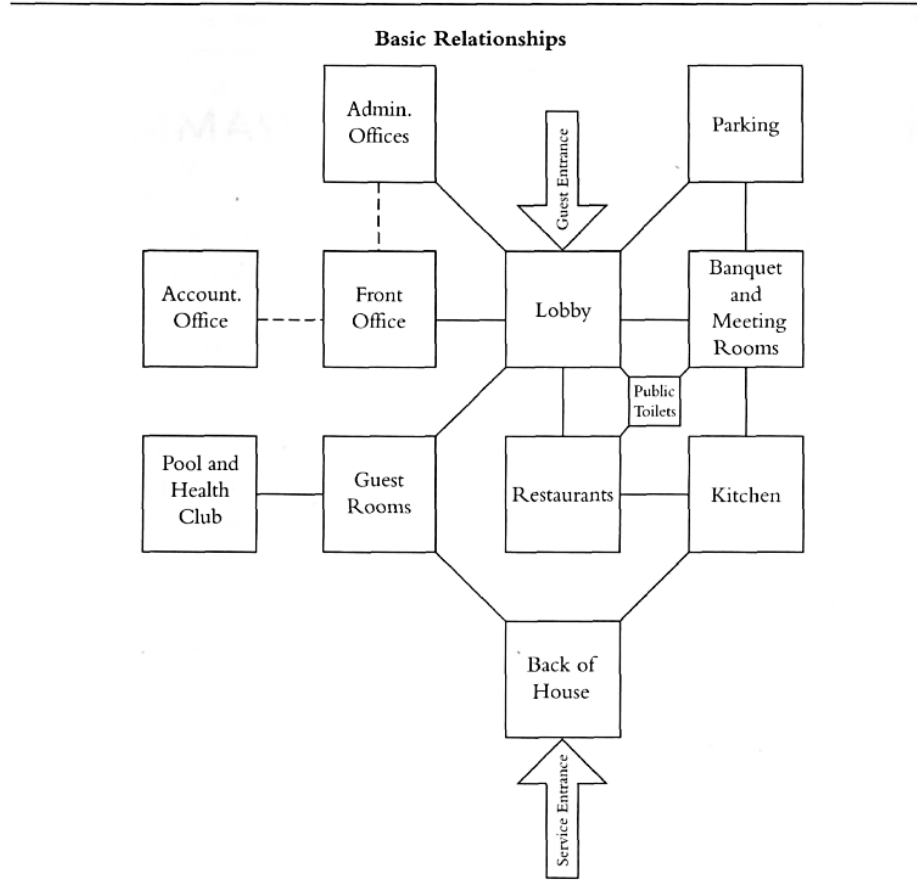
Basic Relationships

Admin. Offices

Guest Entrance

Parking

Account. Office

Front Office

Lobby

Banquet and Meeting Rooms

Public Toilets

Pool and Health Club

Guest Rooms

Restaurants

Kitchen

Back of House

Service Entrance